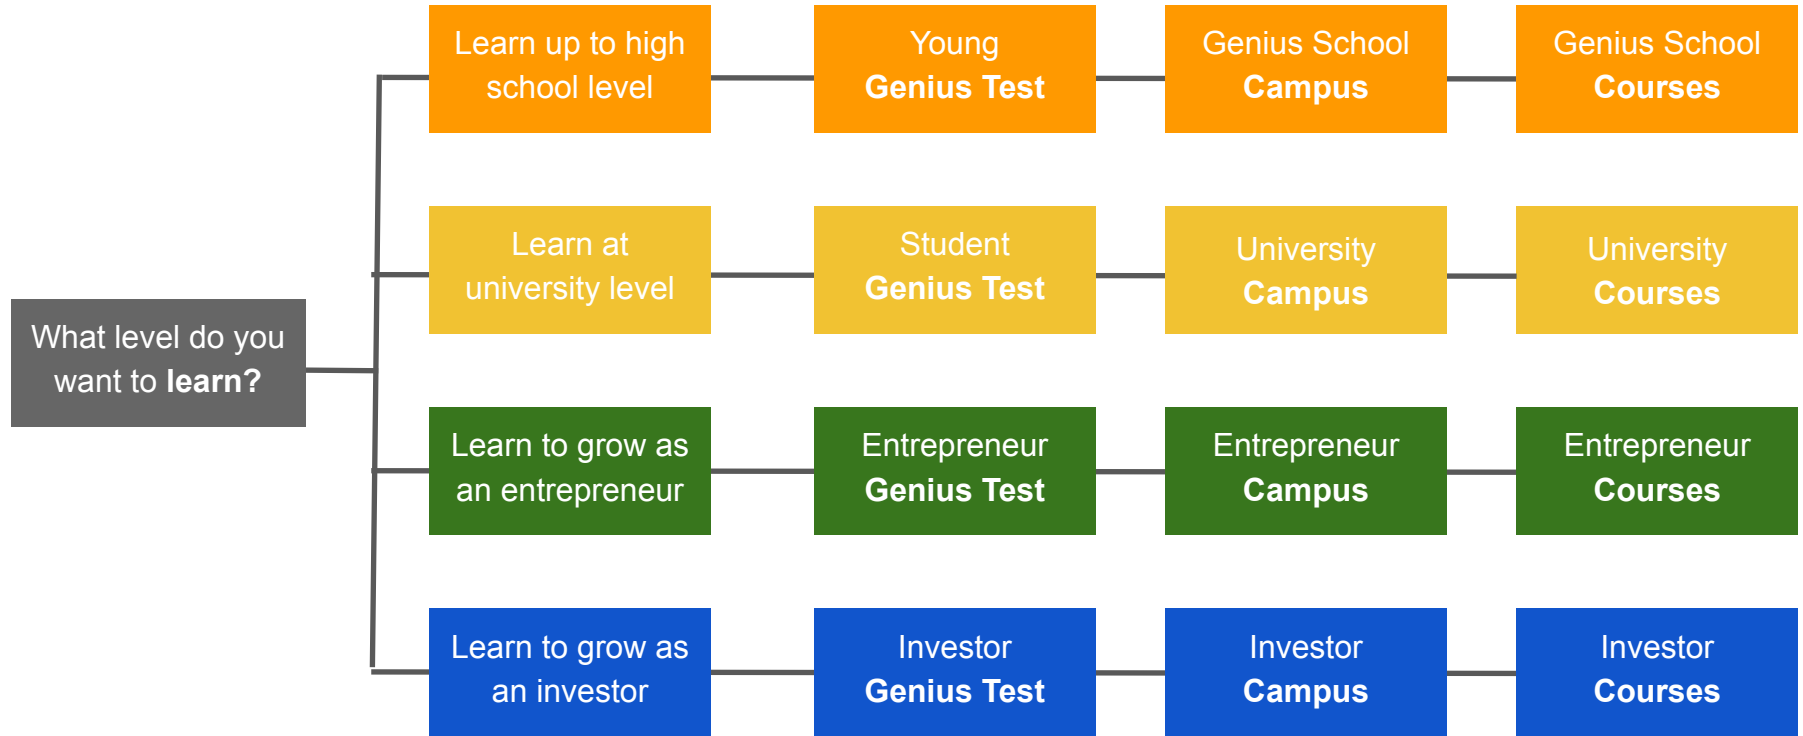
What level do you want to **learn?**

Learn up to high school level

Young **Genius Test**

Genius School **Campus**

Genius School **Courses**

Learn at university level

Student **Genius Test**

University **Campus**

University **Courses**

Learn to grow as an entrepreneur

Entrepreneur **Genius Test**

Entrepreneur **Campus**

Entrepreneur **Courses**

Learn to grow as an investor

Investor **Genius Test**

Investor **Campus**

Investor **Courses**